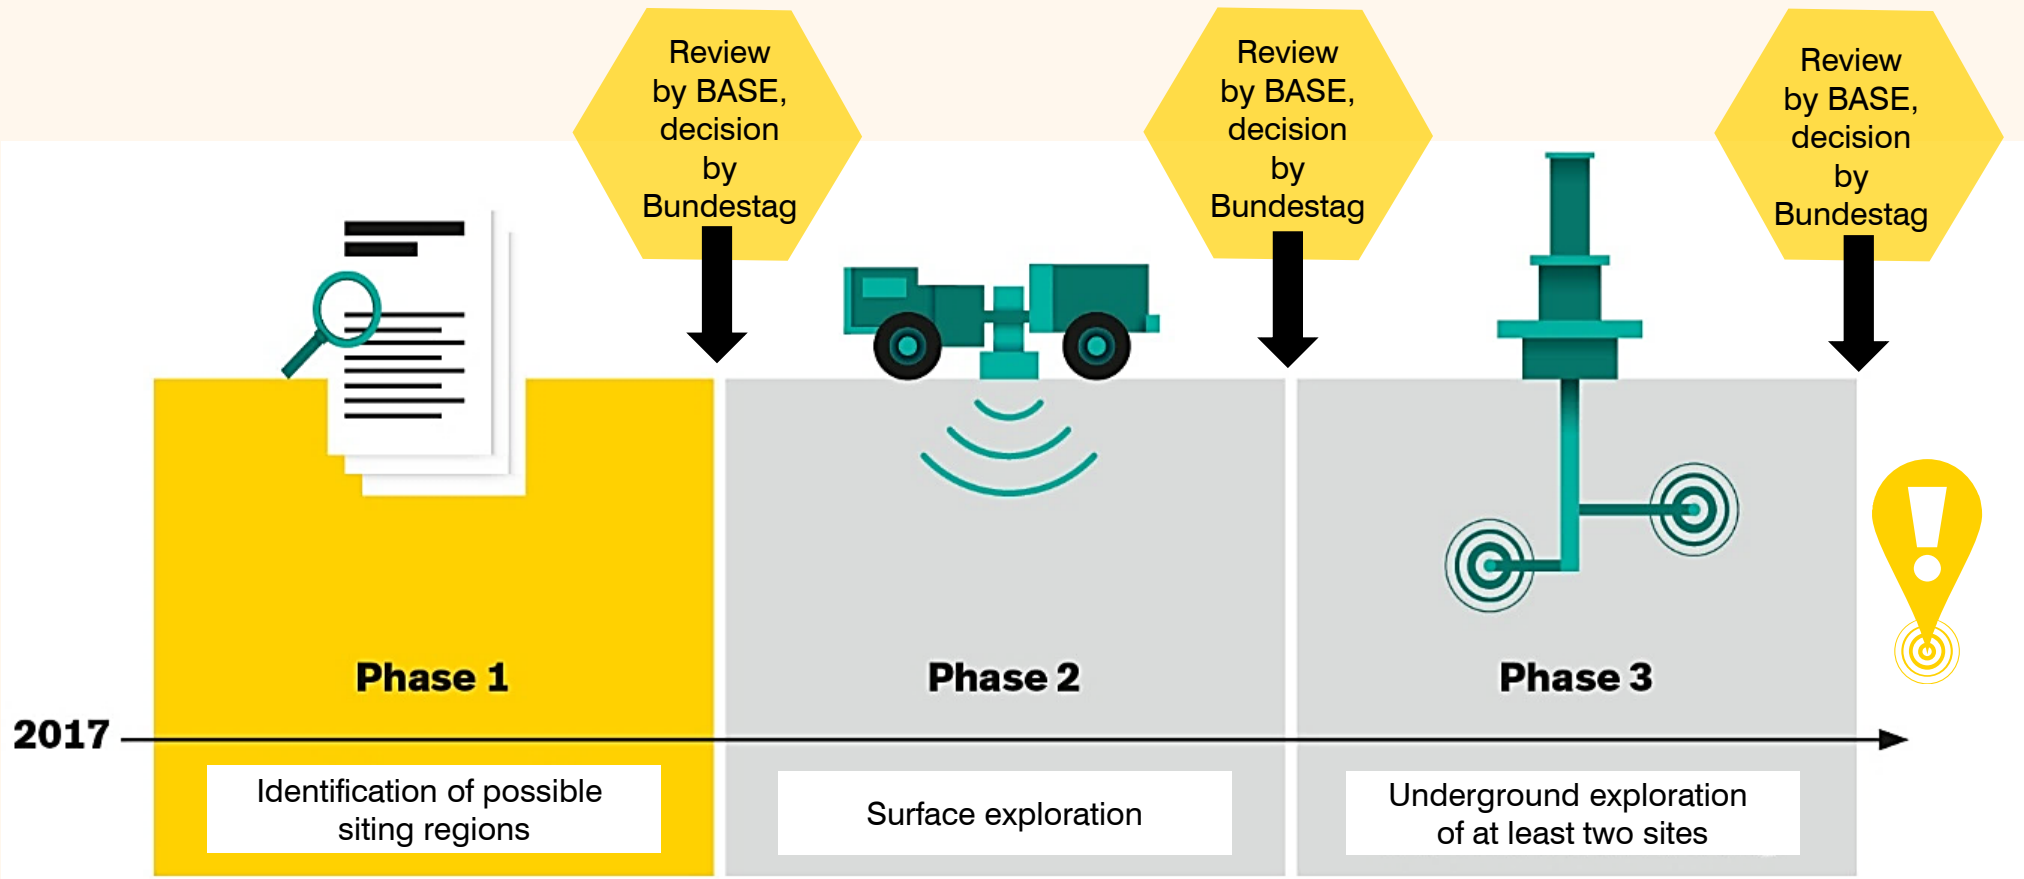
Review by BASE, decision by Bundestag

Review by BASE, decision by Bundestag

Review by BASE, decision by Bundestag

Phase 1

Phase 2

Phase 3

2017

Identification of possible siting regions

Surface exploration

Underground exploration of at least two sites